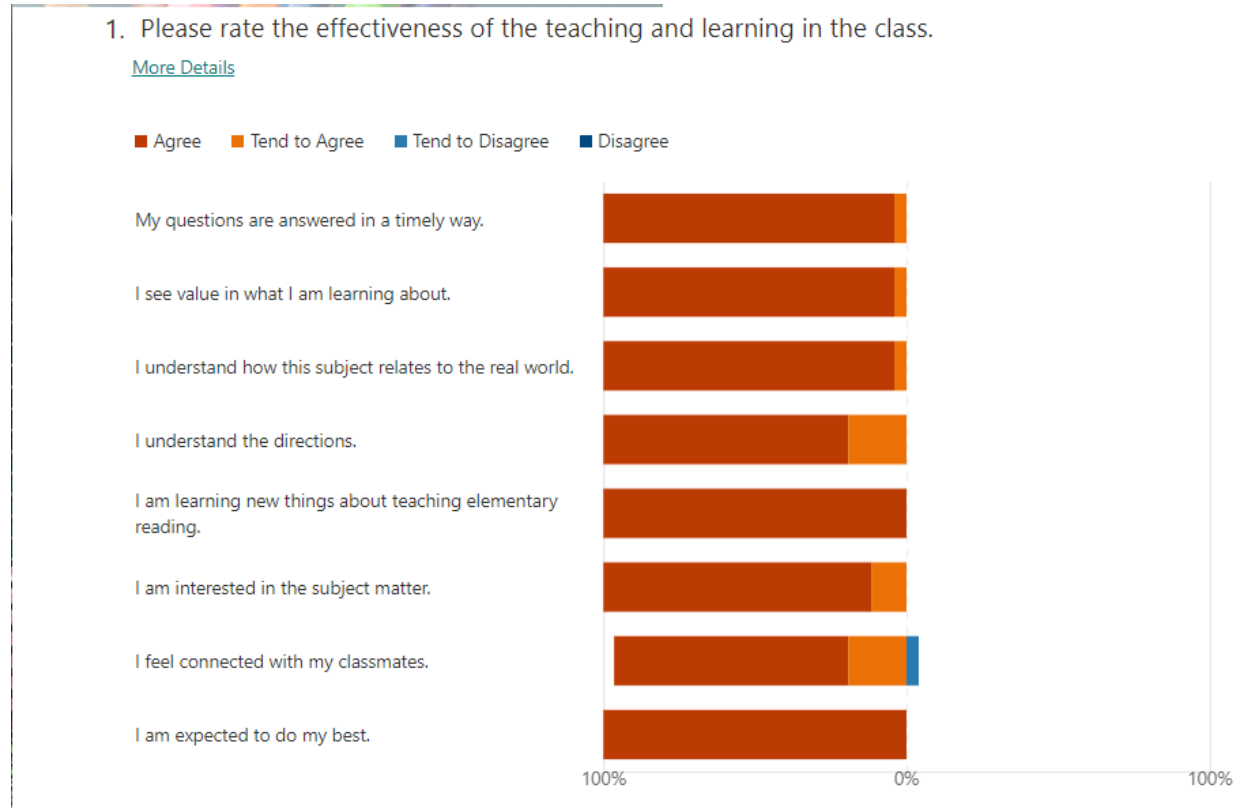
1. Please rate the effectiveness of the teaching and learning in the class.

More Details

Agree Tend to Agree Tend to Disagree Disagree

My questions are answered in a timely way.

I see value in what I am learning about.

I understand how this subject relates to the real world.

I understand the directions.

I am learning new things about teaching elementary reading.

I am interested in the subject matter.

I feel connected with my classmates.

I am expected to do my best.

100% 0% 100%